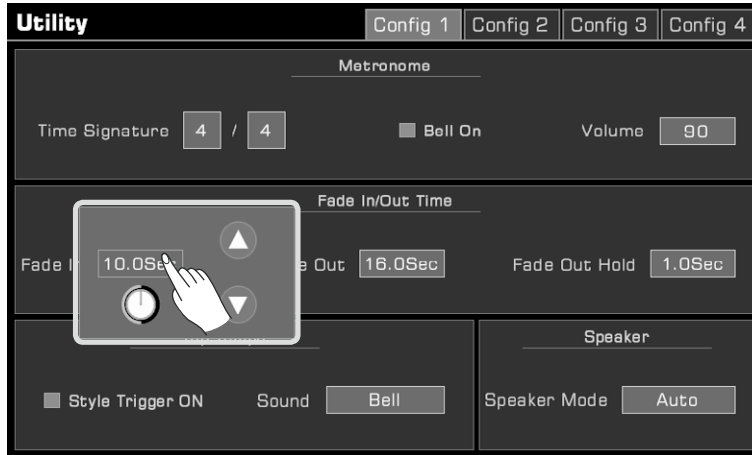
Utility

Config 1 | Config 2 | Config 3 | Config 4

Metronome

Time Signature 4 / 4

Bell On

Volume 90

Fade In/Out Time

Fade I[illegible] 10.0Se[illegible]

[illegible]e Out 16.0Sec

Fade Out Hold 1.0Sec

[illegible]

Style Trigger ON

Sound Bell

Speaker

Speaker Mode Auto